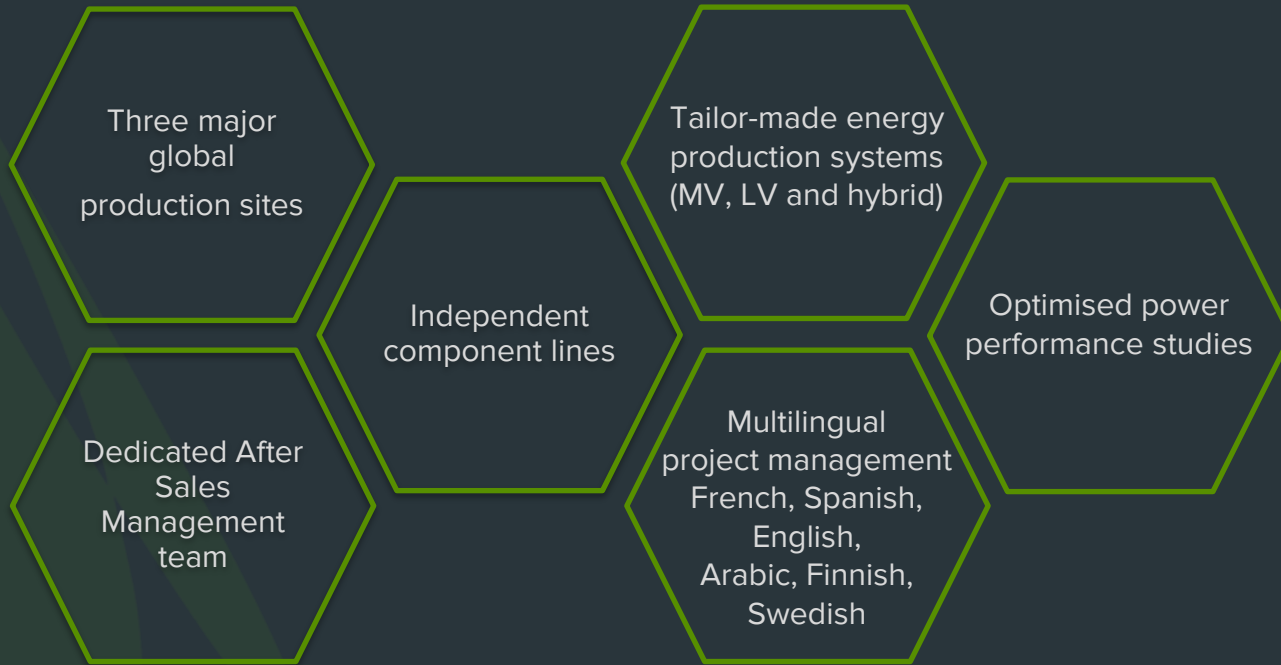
Three major global production sites

Dedicated After Sales Management team

Independent component lines

Tailor-made energy production systems (MV, LV and hybrid)

Multilingual project management French, Spanish, English, Arabic, Finnish, Swedish

Optimised power performance studies